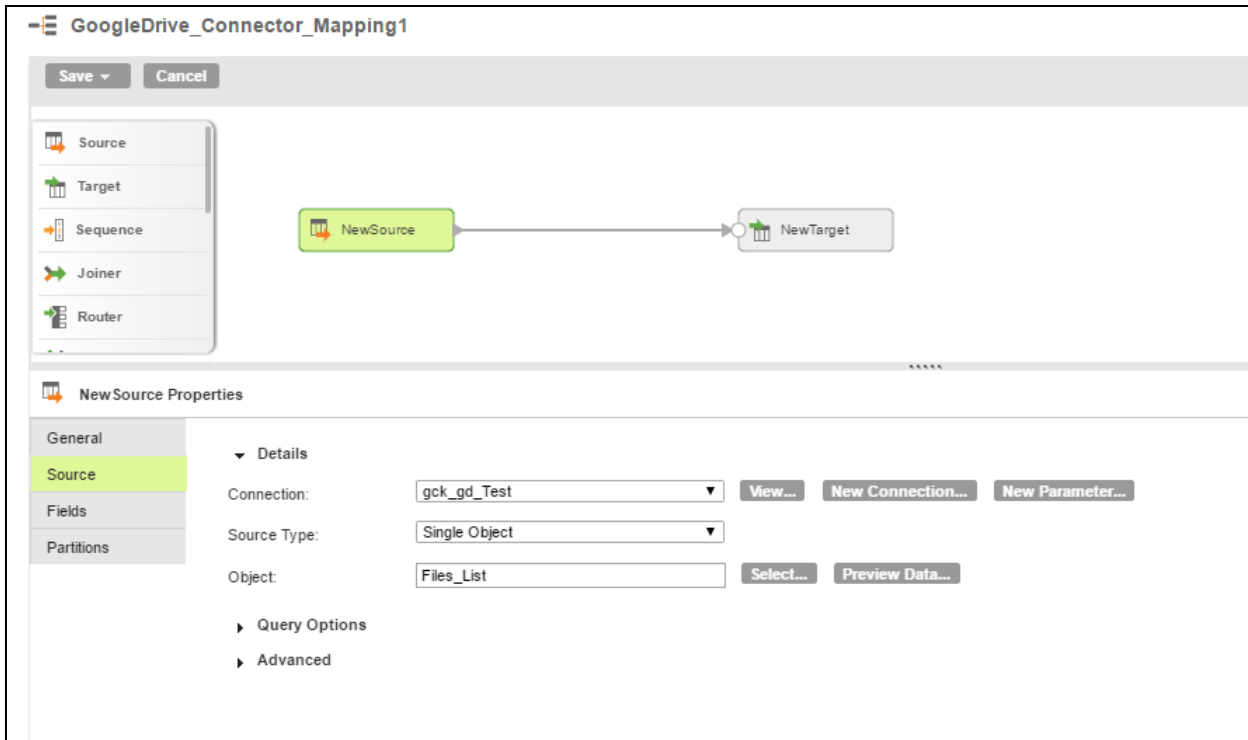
GoogleDrive_Connector_Mapping1

Save ▾ Cancel

Source
Target
Sequence
Joiner
Router

NewSource

NewTarget

NewSource Properties

General
Source
Fields
Partitions

▾ Details

Connection: gck_gd_Test ▾ View... New Connection... New Parameter...

Source Type: Single Object ▾

Object: Files_List Select... Preview Data...

▸ Query Options

▸ Advanced